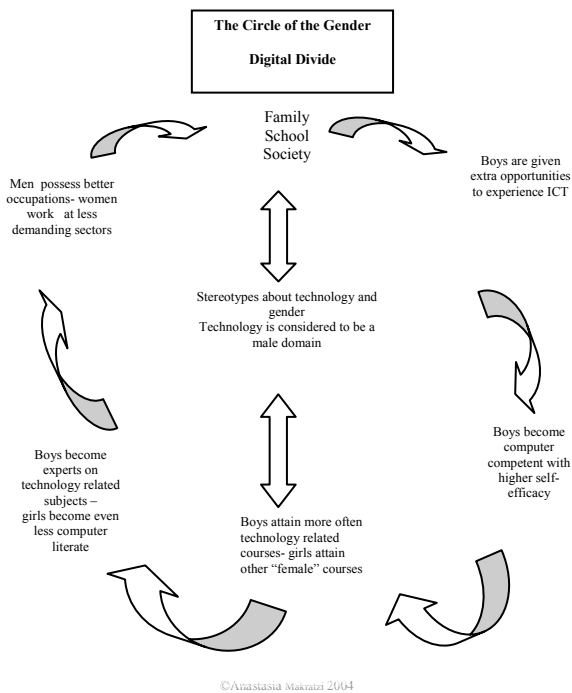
The Circle of the Gender

Digital Divide

Family
School
Society

Boys are given extra opportunities to experience ICT

Stereotypes about technology and gender
Technology is considered to be a male domain

Boys become computer competent with higher self-efficacy

Boys attain more often technology related courses- girls attain other "female" courses

Boys become experts on technology related subjects – girls become even less computer literate

Men possess better occupations- women work at less demanding sectors

©Anastasia Makrutzi 2004